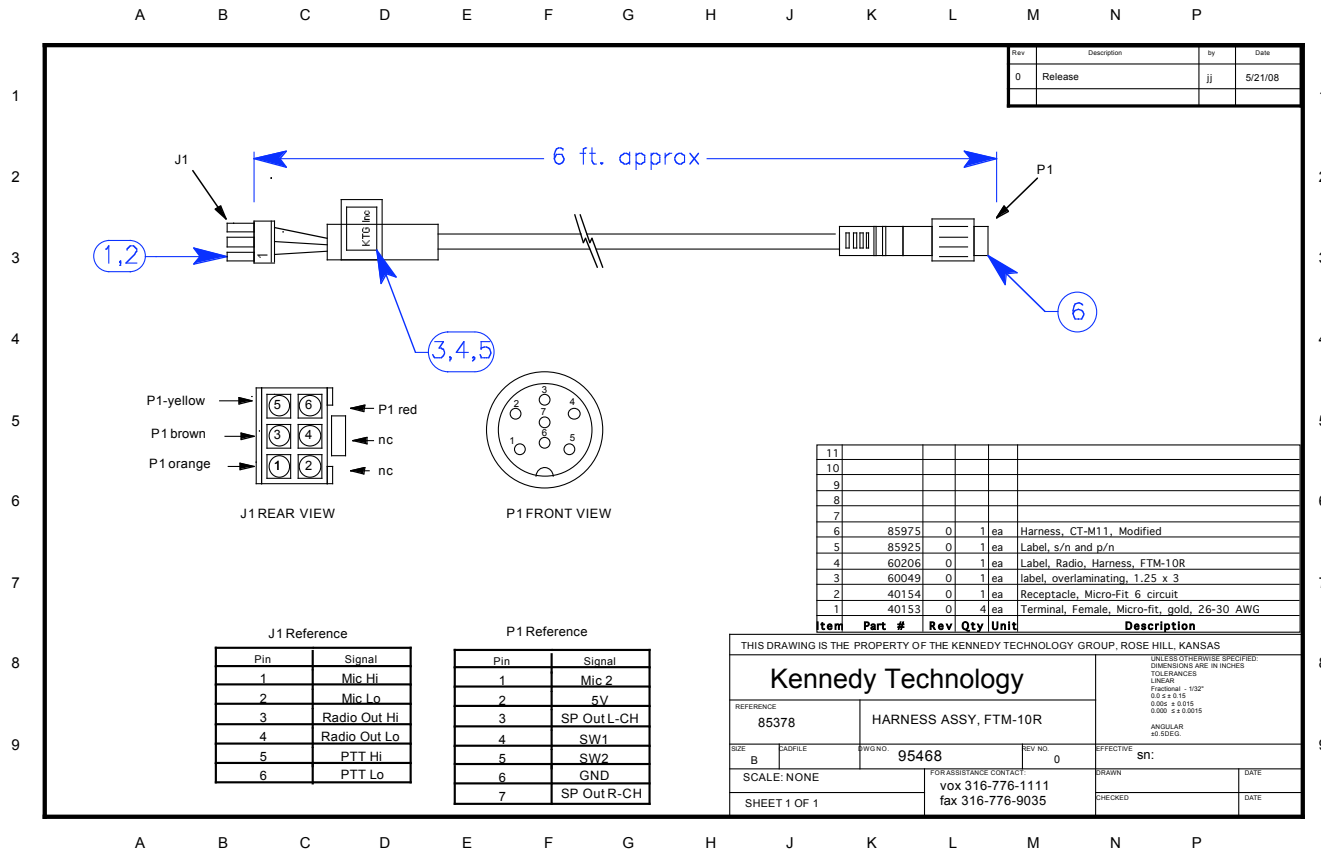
A B C D E F G H J K L M N P

| Rev | Description | by | Date |
|---|---|---|---|
| 0 | Release | jj | 5/21/08 |
| | | | |

1
2
3
4
5
6
7
8
9

J1

6 ft. approx

P1

KTG Inc

1

1,2

3,4,5

6

P1-yellow
P1 brown
P1 orange

5 6
3 4
1 2

P1 red
nc
nc

J1 REAR VIEW

3
2 4
7
6
1 5

P1 FRONT VIEW

| Item | Part # | Rev | Qty | Unit | Description |
|---|---|---|---|---|---|
| 11 | | | | | |
| 10 | | | | | |
| 9 | | | | | |
| 8 | | | | | |
| 7 | | | | | |
| 6 | 85975 | 0 | 1 | ea | Harness, CT-M11, Modified |
| 5 | 85925 | 0 | 1 | ea | Label, s/n and p/n |
| 4 | 60206 | 0 | 1 | ea | Label, Radio, Harness, FTM-10R |
| 3 | 60049 | 0 | 1 | ea | label, overlaminating, 1.25 x 3 |
| 2 | 40154 | 0 | 1 | ea | Receptacle, Micro-Fit 6 circuit |
| 1 | 40153 | 0 | 4 | ea | Terminal, Female, Micro-fit, gold, 26-30 AWG |

J1 Reference

| Pin | Signal |
|---|---|
| 1 | Mic Hi |
| 2 | Mic Lo |
| 3 | Radio Out Hi |
| 4 | Radio Out Lo |
| 5 | PTT Hi |
| 6 | PTT Lo |

P1 Reference

| Pin | Signal |
|---|---|
| 1 | Mic 2 |
| 2 | 5V |
| 3 | SP Out L-CH |
| 4 | SW1 |
| 5 | SW2 |
| 6 | GND |
| 7 | SP Out R-CH |

THIS DRAWING IS THE PROPERTY OF THE KENNEDY TECHNOLOGY GROUP, ROSE HILL, KANSAS

Kennedy Technology

UNLESS OTHERWISE SPECIFIED: DIMENSIONS ARE IN INCHES TOLERANCES LINEAR Fractional - 1/32" 0.0 ± 0.15 0.00 ± 0.015 0.000 ± 0.0015 ANGULAR ±0.5DEG.

REFERENCE 85378
HARNESS ASSY, FTM-10R

SIZE B
CADFILE
DWG NO. 95468
REV NO. 0
EFFECTIVE sn:

SCALE: NONE
FOR ASSISTANCE CONTACT: vox 316-776-1111 fax 316-776-9035
DRAWN
DATE
SHEET 1 OF 1
CHECKED
DATE

A B C D E F G H J K L M N P